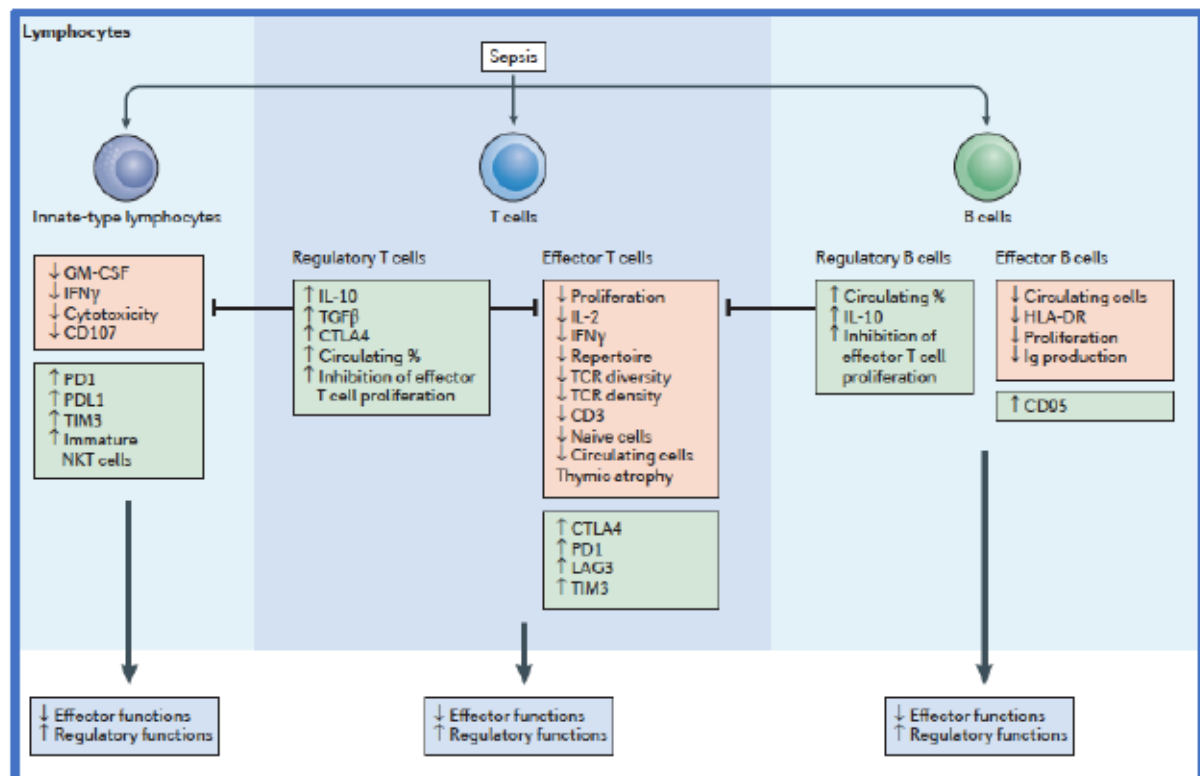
Lymphocytes

Sepsis

Innate-type lymphocytes

↓ GM-CSF
↓ IFNγ
↓ Cytotoxicity
↓ CD107

↑ PD1
↑ PDL1
↑ TIM3
↑ Immature NKT cells

T cells

Regulatory T cells

↑ IL-10
↑ TGFβ
↑ CTLA4
↑ Circulating %
↑ Inhibition of effector T cell proliferation

Effector T cells

↓ Proliferation
↓ IL-2
↓ IFNγ
↓ Repertoire
↓ TCR diversity
↓ TCR density
↓ CD3
↓ Naive cells
↓ Circulating cells
Thymic atrophy

↑ CTLA4
↑ PD1
↑ LAG3
↑ TIM3

B cells

Regulatory B cells

↑ Circulating %
↑ IL-10
↑ Inhibition of effector T cell proliferation

Effector B cells

↓ Circulating cells
↓ HLA-DR
↓ Proliferation
↓ Ig production

↑ CD05

↓ Effector functions
↑ Regulatory functions

↓ Effector functions
↑ Regulatory functions

↓ Effector functions
↑ Regulatory functions